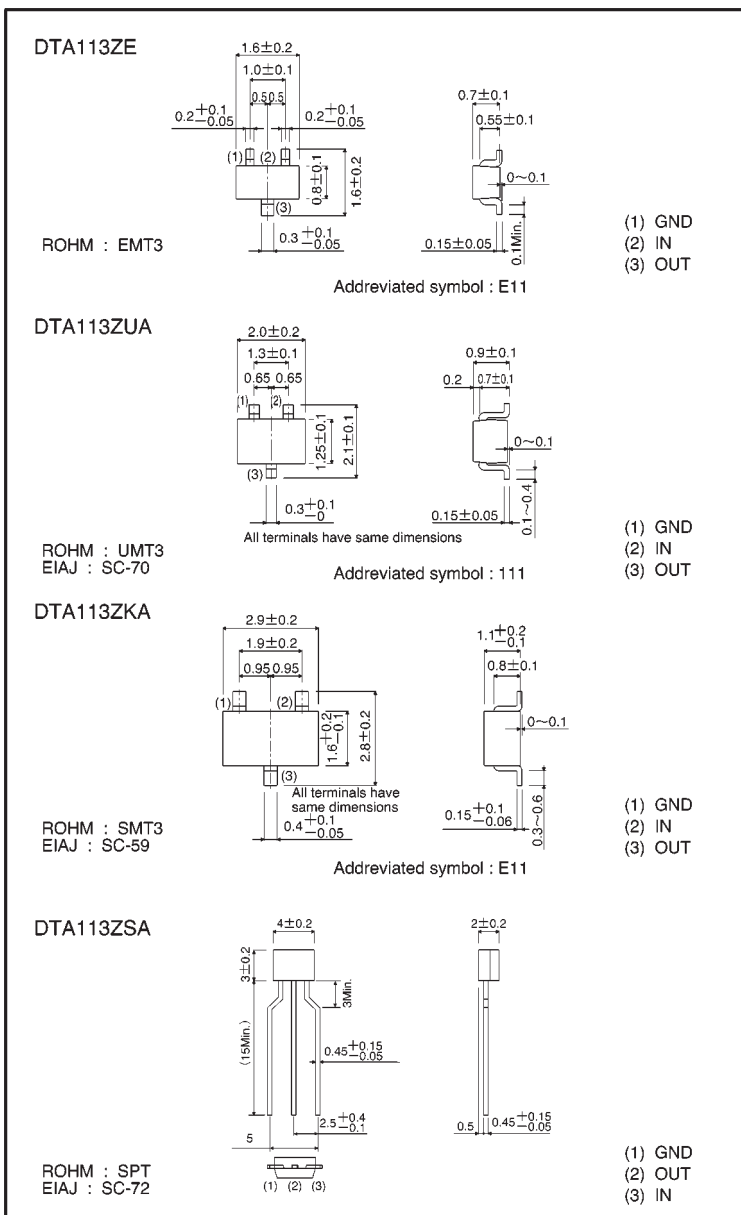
DTA113ZE

$1.6\pm0.2$
$1.0\pm0.1$
0.5 0.5
$0.2^{+0.1}_{-0.05}$
$0.2^{+0.1}_{-0.05}$
(1) (2)
$0.8\pm0.1$
$1.6\pm0.2$
(3)
$0.3^{+0.1}_{-0.05}$
$0.7\pm0.1$
$0.55\pm0.1$
$0\sim0.1$
$0.15\pm0.05$
0.1Min.

ROHM : EMT3

(1) GND
(2) IN
(3) OUT

Addreviated symbol : E11

DTA113ZUA

$2.0\pm0.2$
$1.3\pm0.1$
0.65 0.65
(1) (2)
$1.25\pm0.1$
$2.1\pm0.1$
(3)
$0.3^{+0.1}_{-0}$
All terminals have same dimensions
$0.9\pm0.1$
0.2
$0.7\pm0.1$
$0\sim0.1$
$0.15\pm0.05$
$0.1\sim0.4$

ROHM : UMT3
EIAJ : SC-70

(1) GND
(2) IN
(3) OUT

Addreviated symbol : 111

DTA113ZKA

$2.9\pm0.2$
$1.9\pm0.2$
0.95 0.95
(1) (2)
$1.6^{+0.2}_{-0.1}$
$2.8\pm0.2$
(3)
All terminals have same dimensions
$0.4^{+0.1}_{-0.05}$
$1.1^{+0.2}_{-0.1}$
$0.8\pm0.1$
$0\sim0.1$
$0.15^{+0.1}_{-0.06}$
$0.3\sim0.6$

ROHM : SMT3
EIAJ : SC-59

(1) GND
(2) IN
(3) OUT

Addreviated symbol : E11

DTA113ZSA

$4\pm0.2$
$3\pm0.2$
3Min.
(15Min.)
$0.45^{+0.15}_{-0.05}$
$2.5^{+0.4}_{-0.1}$
5
(1) (2) (3)
$2\pm0.2$
0.5
$0.45^{+0.15}_{-0.05}$

ROHM : SPT
EIAJ : SC-72

(1) GND
(2) OUT
(3) IN